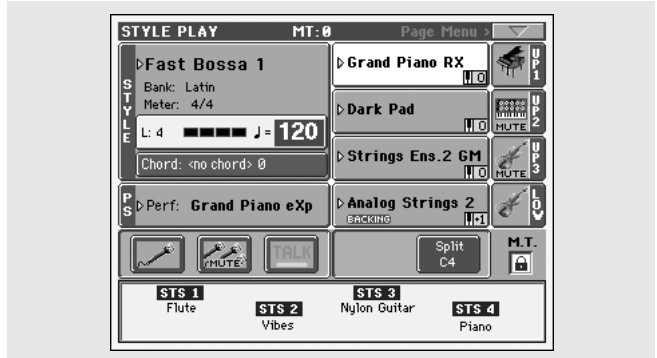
STYLE PLAY MT:0 Page Menu

STYLE

▷Fast Bossa 1
Bank: Latin
Meter: 4/4
L: 4 ♩= 120
Chord: <no chord> 0

PS ▷Perf: Grand Piano eXp

▷Grand Piano RX 0
UP1

▷Dark Pad 0
MUTE UP2

▷Strings Ens.2 GM 0
MUTE UP3

▷Analog Strings 2
BACKING +1
LOW

MUTE TALK

Split C4

M.T.

STS 1 Flute
STS 2 Vibes
STS 3 Nylon Guitar
STS 4 Piano